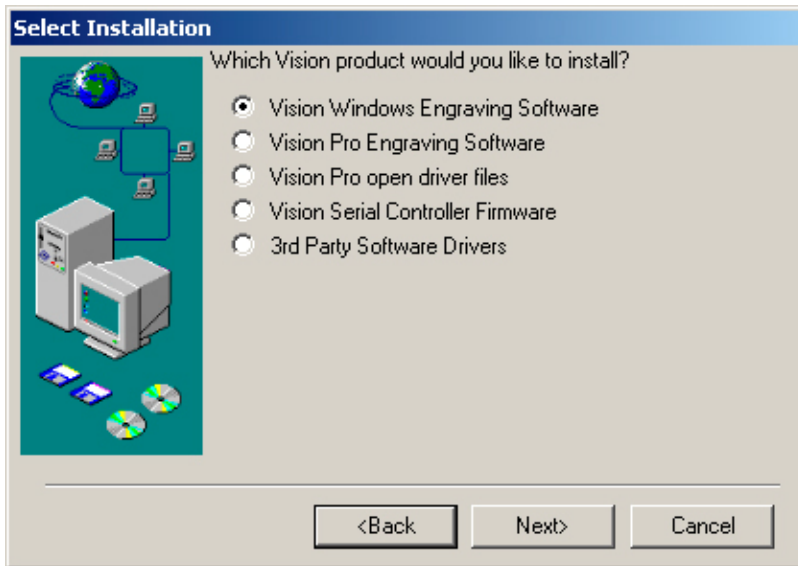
Select Installation

Which Vision product would you like to install?

Vision Windows Engraving Software
Vision Pro Engraving Software
Vision Pro open driver files
Vision Serial Controller Firmware
3rd Party Software Drivers

<Back
Next>
Cancel